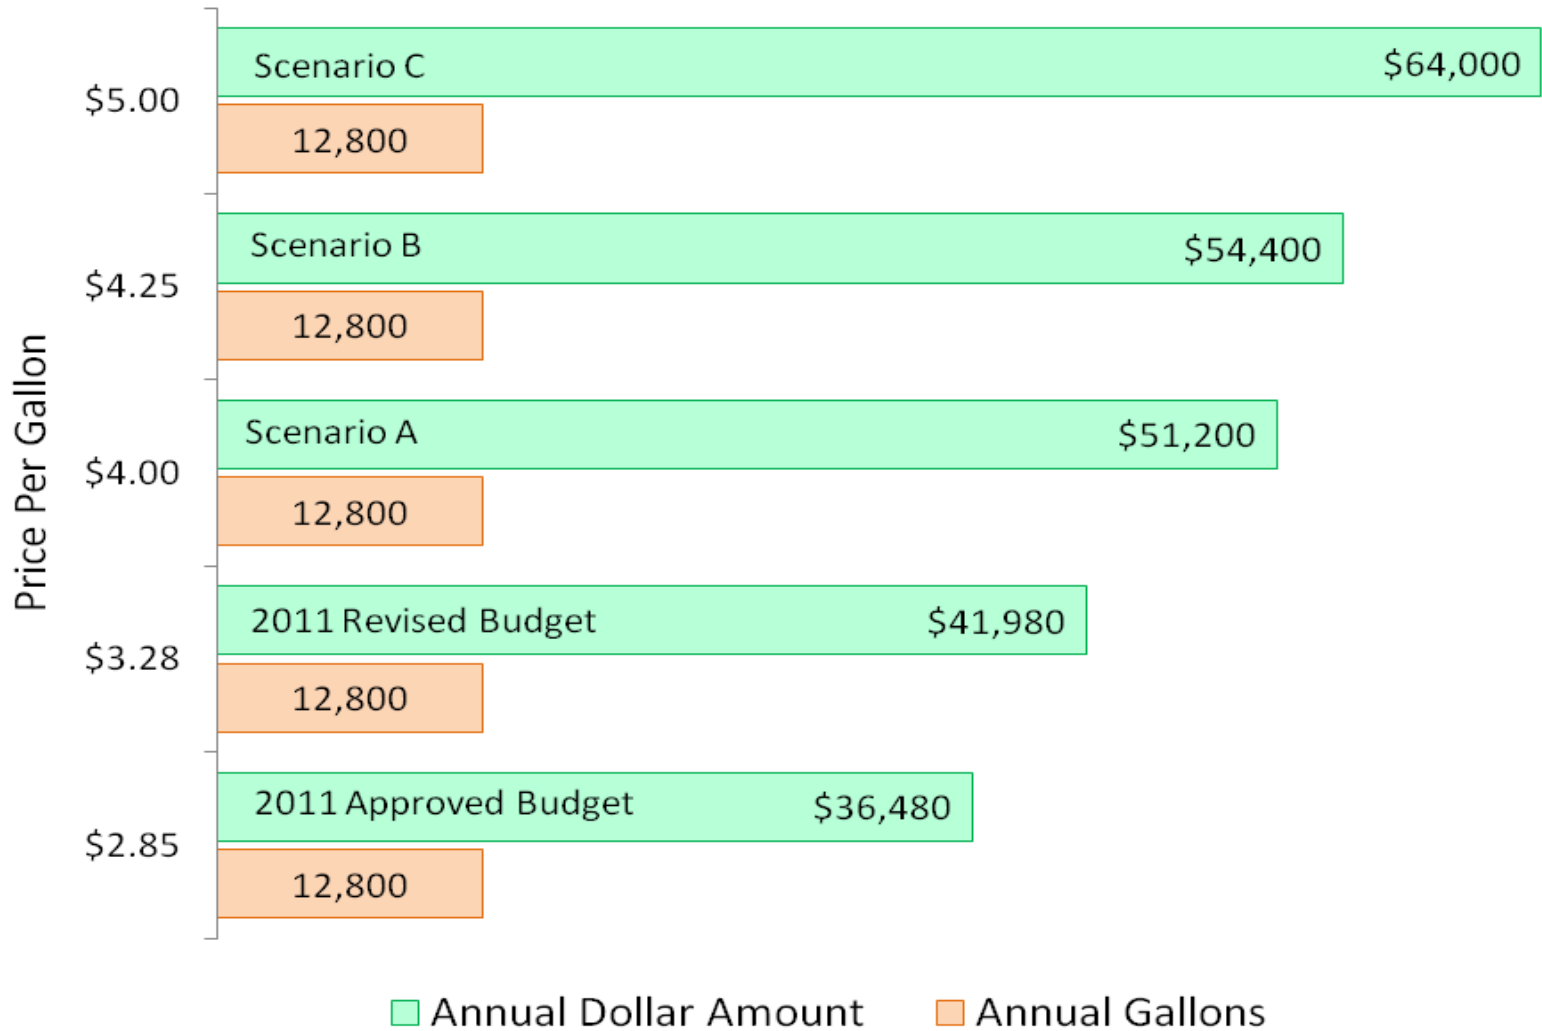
Price Per Gallon

$5.00
Scenario C $64,000
12,800

$4.25
Scenario B $54,400
12,800

$4.00
Scenario A $51,200
12,800

$3.28
2011 Revised Budget $41,980
12,800

$2.85
2011 Approved Budget $36,480
12,800

Annual Dollar Amount Annual Gallons